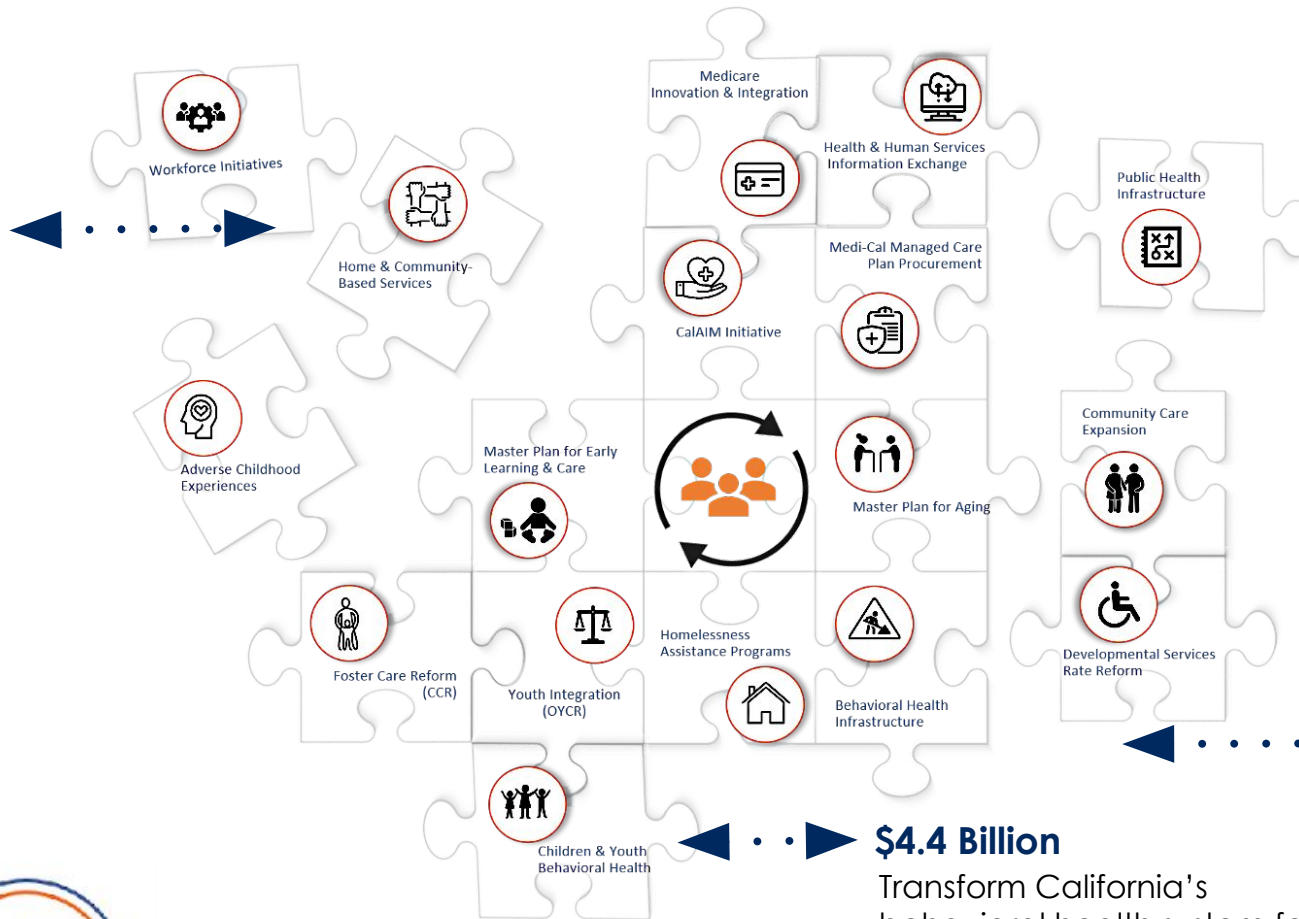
Workforce Initiatives

Home & Community-Based Services

Adverse Childhood Experiences

Medicare Innovation & Integration

Health & Human Services Information Exchange

CalAIM Initiative

Medi-Cal Managed Care Plan Procurement

Public Health Infrastructure

Master Plan for Early Learning & Care

Master Plan for Aging

Community Care Expansion

Foster Care Reform (CCR)

Youth Integration (OYCR)

Homelessness Assistance Programs

Behavioral Health Infrastructure

Developmental Services Rate Reform

Children & Youth Behavioral Health

$4.4 Billion

Transform California's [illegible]